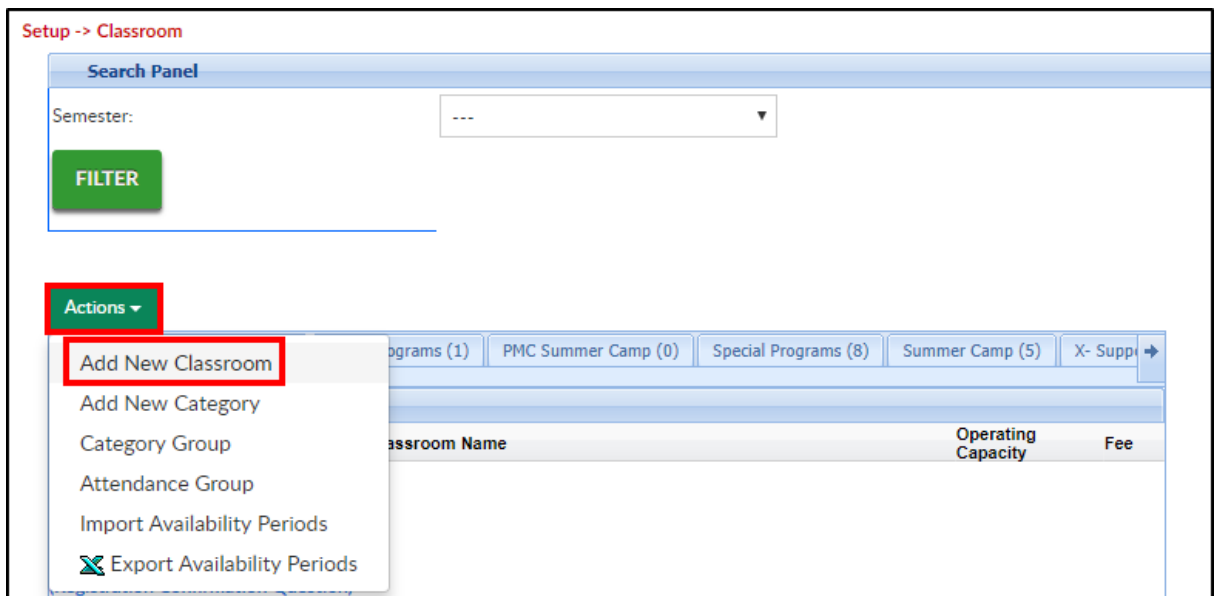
Setup -> Classroom

Search Panel

Semester:

---

FILTER

Actions

Add New Classroom

Add New Category

Category Group

Attendance Group

Import Availability Periods

Export Availability Periods

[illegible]ograms (1)

PMC Summer Camp (0)

Special Programs (8)

Summer Camp (5)

X- Supp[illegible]

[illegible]assroom Name

Operating Capacity

Fee

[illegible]